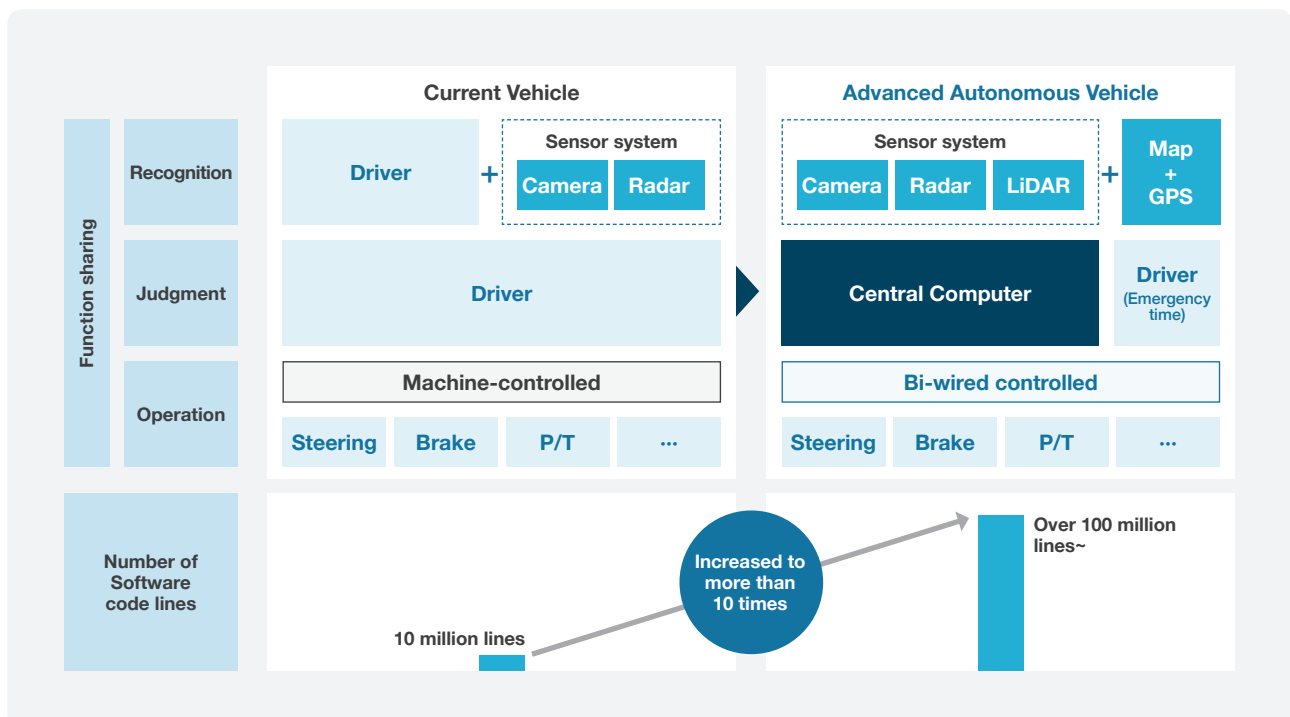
Current Vehicle

Advanced Autonomous Vehicle

Function sharing

Recognition

Driver

+

Sensor system

Camera

Radar

Sensor system

Camera

Radar

LiDAR

+

Map + GPS

Judgment

Driver

Central Computer

Driver (Emergency time)

Operation

Machine-controlled

Steering

Brake

P/T

…

Bi-wired controlled

Steering

Brake

P/T

…

Number of Software code lines

10 million lines

Increased to more than 10 times

Over 100 million lines~